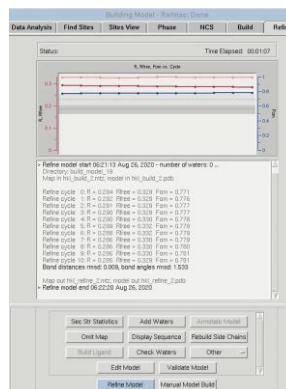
Building Model - Refine: Done

Data Analysis | Find Sites | Sites View | Phase | NCS | Build | Re

Status:

Time Elapsed: 00:01:07

R, Rfree, Fom vs. Cycle

R, Rfree

Fom

> Refine model start 06:21:13 Aug 26, 2020 - number of waters: 0
Directory: build_model_19
Map in hkl_build_2.mtz, model in hkl_build_2.pdb

Refine cycle 0: R = 0.294 Rfree = 0.329 Fom = 0.771
Refine cycle 1: R = 0.292 Rfree = 0.329 Fom = 0.776
Refine cycle 2: R = 0.291 Rfree = 0.329 Fom = 0.777
Refine cycle 3: R = 0.291 Rfree = 0.329 Fom = 0.777
Refine cycle 4: R = 0.290 Rfree = 0.330 Fom = 0.778
Refine cycle 5: R = 0.289 Rfree = 0.332 Fom = 0.778
Refine cycle 6: R = 0.289 Rfree = 0.330 Fom = 0.779
Refine cycle 7: R = 0.288 Rfree = 0.330 Fom = 0.779
Refine cycle 8: R = 0.288 Rfree = 0.330 Fom = 0.780
Refine cycle 9: R = 0.286 Rfree = 0.330 Fom = 0.781
Refine cycle 10: R = 0.285 Rfree = 0.329 Fom = 0.781
Bond distances rmsd: 0.009, bond angles rmsd: 1.533

Map out hkl_refine_2.mtz, model out hkl_refine_2.pdb
> Refine model end 06:22:20 Aug 26, 2020

Sec Str Statistics | Add Waters | Annotate Model
Omit Map | Display Sequence | Rebuild Side Chains
Build Ligand | Check Waters | Other
Edit Model | Validate Model
Refine Model | Manual Model Build